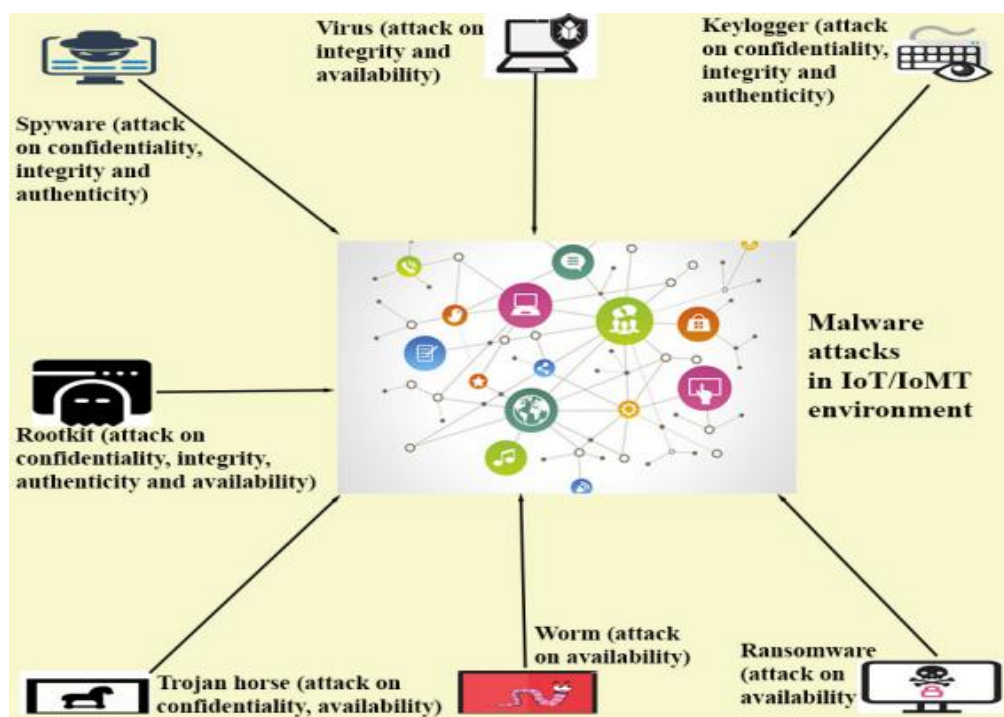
Virus (attack on integrity and availability)

Keylogger (attack on confidentiality, integrity and authenticity)

Spyware (attack on confidentiality, integrity and authenticity)

Malware attacks in IoT/IoMT environment

Rootkit (attack on confidentiality, integrity, authenticity and availability)

Trojan horse (attack on confidentiality, availability)

Worm (attack on availability)

Ransomware (attack on availability